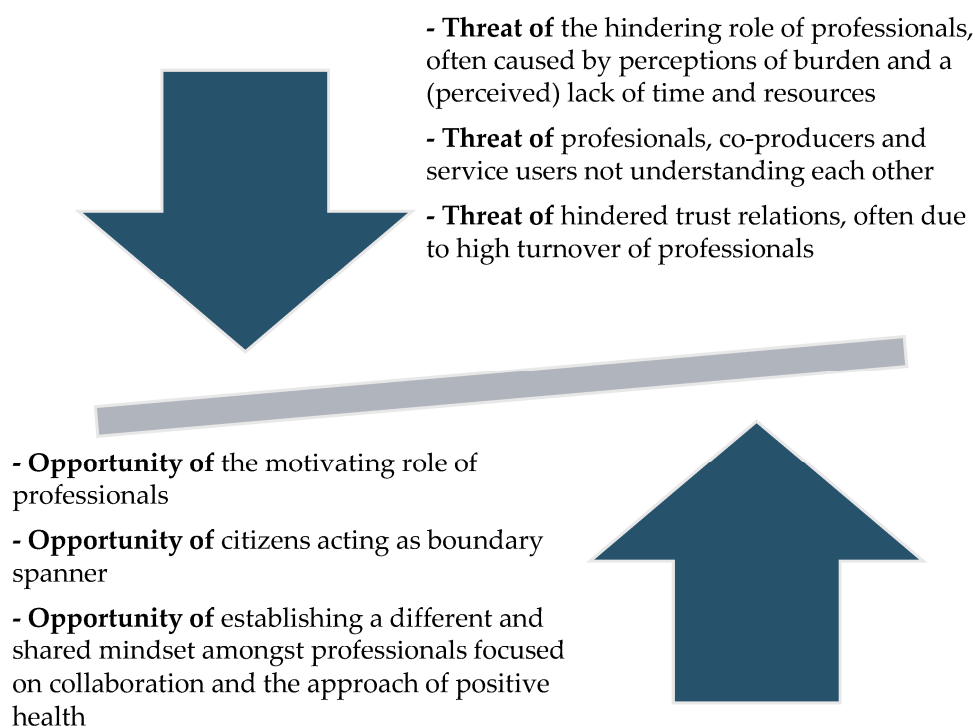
- **Threat of** the hindering role of professionals, often caused by perceptions of burden and a (perceived) lack of time and resources

- **Threat of** profesionals, co-producers and service users not understanding each other

- **Threat of** hindered trust relations, often due to high turnover of professionals

- **Opportunity of** the motivating role of professionals

- **Opportunity of** citizens acting as boundary spanner

- **Opportunity of** establishing a different and shared mindset amongst professionals focused on collaboration and the approach of positive health